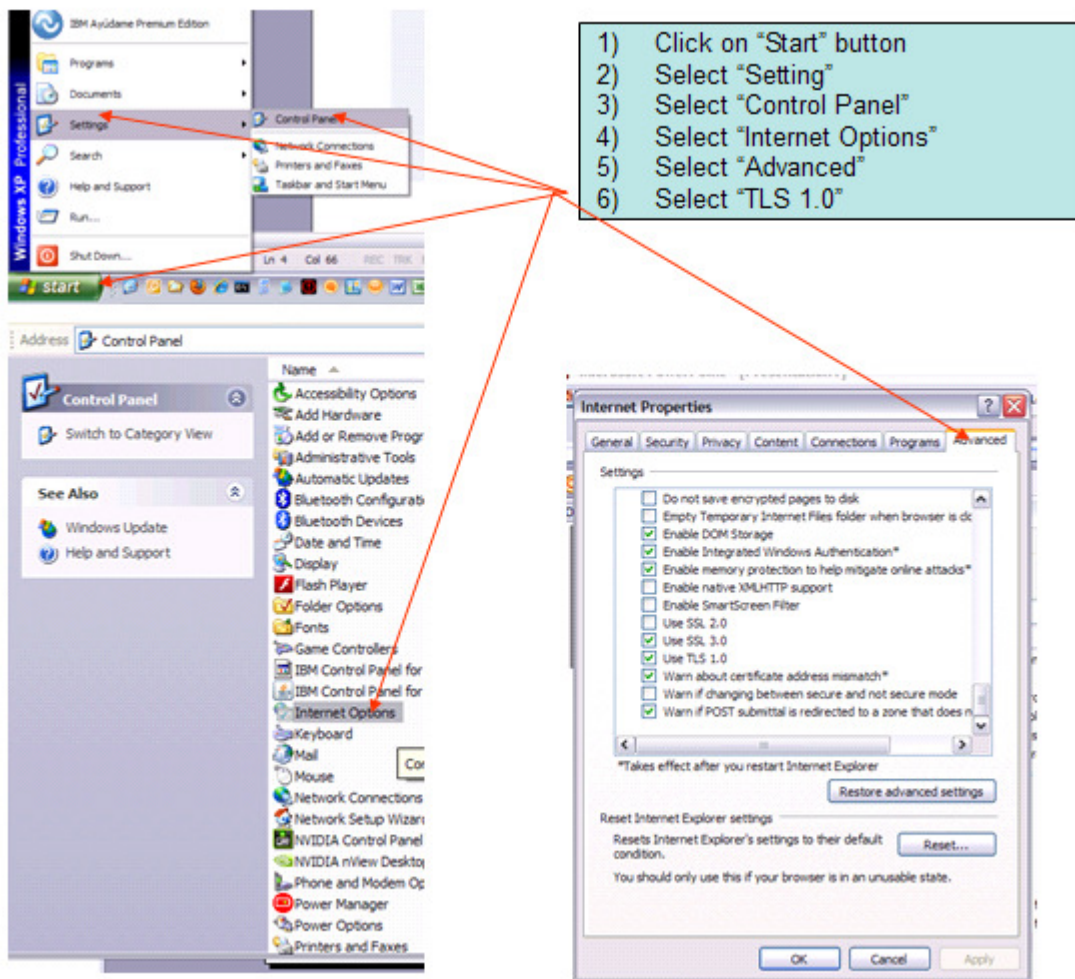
IBM Ayúdame Premium Edition
Programs
Documents
Settings
Search
Help and Support
Run...
Shut Down...
Windows XP Professional
start
Control Panel
Network Connections
Printers and Faxes
Taskbar and Start Menu
Ln 4 Col 66 REC TRK

1) Click on "Start" button
2) Select "Setting"
3) Select "Control Panel"
4) Select "Internet Options"
5) Select "Advanced"
6) Select "TLS 1.0"

Address Control Panel
Control Panel
Switch to Category View
See Also
Windows Update
Help and Support
Name
Accessibility Options
Add Hardware
Add or Remove Progr
Administrative Tools
Automatic Updates
Bluetooth Configurati
Bluetooth Devices
Date and Time
Display
Flash Player
Folder Options
Fonts
Game Controllers
IBM Control Panel for
IBM Control Panel for
Internet Options
Keyboard
Mail
Mouse
Network Connections
Network Setup Wizar
NVIDIA Control Panel
NVIDIA nView Deskto
Phone and Modem Op
Power Manager
Power Options
Printers and Faxes
Co

Internet Properties
General Security Privacy Content Connections Programs Advanced
Settings
Do not save encrypted pages to disk
Empty Temporary Internet Files folder when browser is cl
Enable DOM Storage
Enable Integrated Windows Authentication*
Enable memory protection to help mitigate online attacks*
Enable native XMLHTTP support
Enable SmartScreen Filter
Use SSL 2.0
Use SSL 3.0
Use TLS 1.0
Warn about certificate address mismatch*
Warn if changing between secure and not secure mode
Warn if POST submittal is redirected to a zone that does n
*Takes effect after you restart Internet Explorer
Restore advanced settings
Reset Internet Explorer settings
Resets Internet Explorer's settings to their default condition.
Reset...
You should only use this if your browser is in an unusable state.
OK Cancel Apply